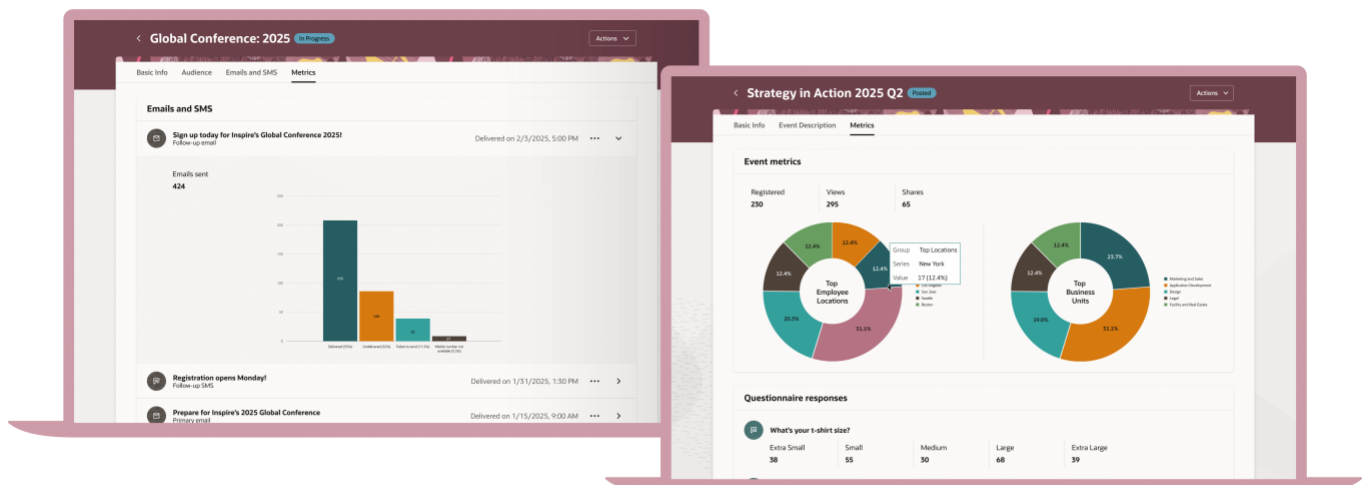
Global Conference: 2025 In Progress

Actions

Basic Info Audience Emails and SMS Metrics

Emails and SMS

Sign up today for Inspire's Global Conference 2025!
Follow-up email

Delivered on 2/3/2025, 5:00 PM

Emails sent
424

Registration opens Monday!
Follow-up SMS

Delivered on 1/31/2025, 1:30 PM

Prepare for Inspire's 2025 Global Conference
Primary email

Delivered on 1/15/2025, 9:00 AM

Strategy in Action 2025 Q2 Posted

Actions

Basic Info Event Description Metrics

Event metrics

Registered
230

Views
295

Shares
65

12.4% 12.4% 12.4% 12.4% 20.3% 31.1%

Top Employee Locations

Group Top Locations
Series New York
Value 17 (12.4%)

12.4% 12.4% 23.7% 19.0% 31.1%

Top Business Units

Questionnaire responses

What's your t-shirt size?

Extra Small
38

Small
55

Medium
30

Large
68

Extra Large
39